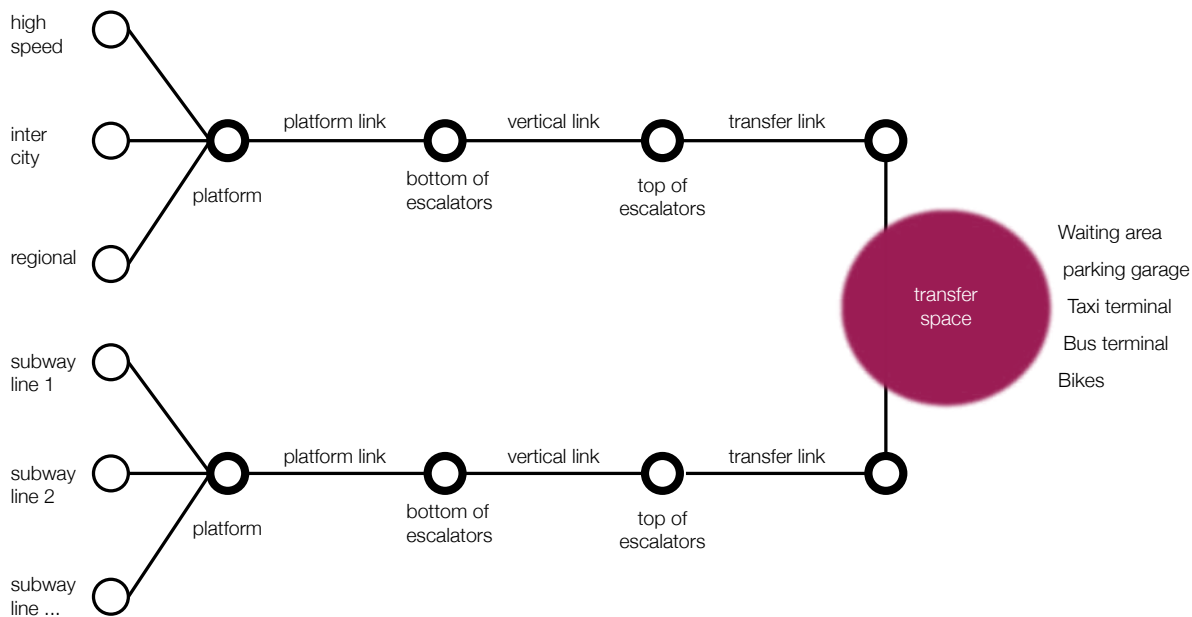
high speed

inter city

regional

platform

platform link

bottom of escalators

vertical link

top of escalators

transfer link

transfer space

Waiting area
parking garage
Taxi terminal
Bus terminal
Bikes

subway line 1

subway line 2

subway line ...

platform

platform link

bottom of escalators

vertical link

top of escalators

transfer link